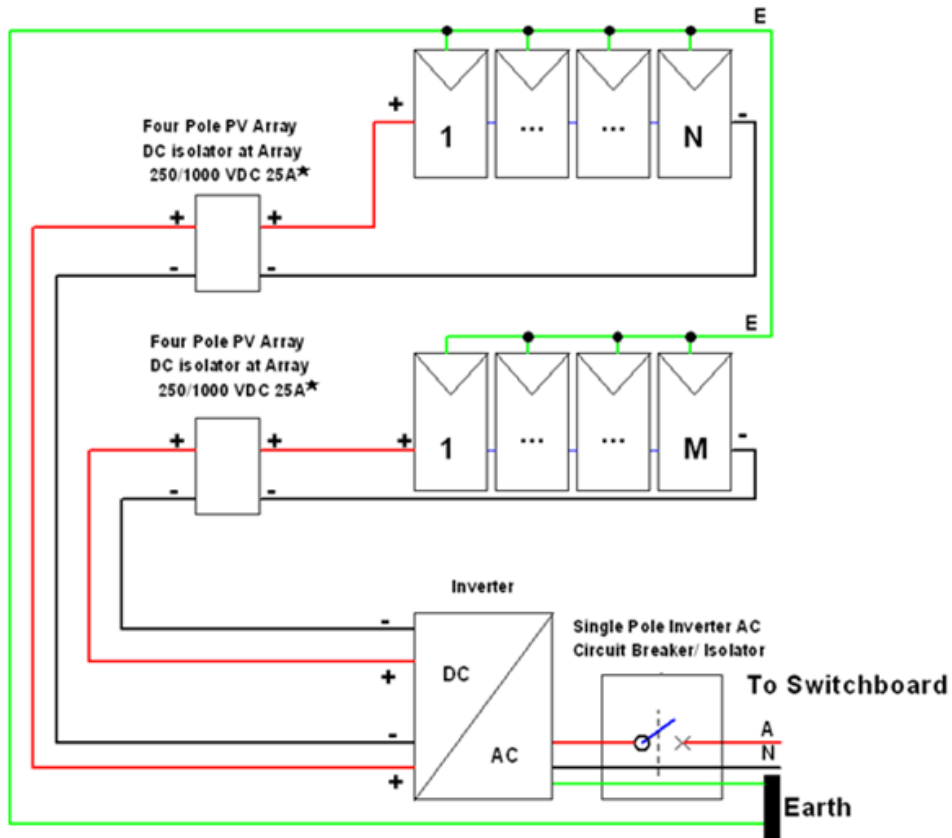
E

Four Pole PV Array DC isolator at Array 250/1000 VDC 25A★

+

1

...

...

N

-

+ +

- -

E

Four Pole PV Array DC isolator at Array 250/1000 VDC 25A★

+ +

+

1

...

...

M

-

- -

Inverter

-

Single Pole Inverter AC Circuit Breaker/ Isolator

DC

+

To Switchboard

-

AC

A

N

+

Earth